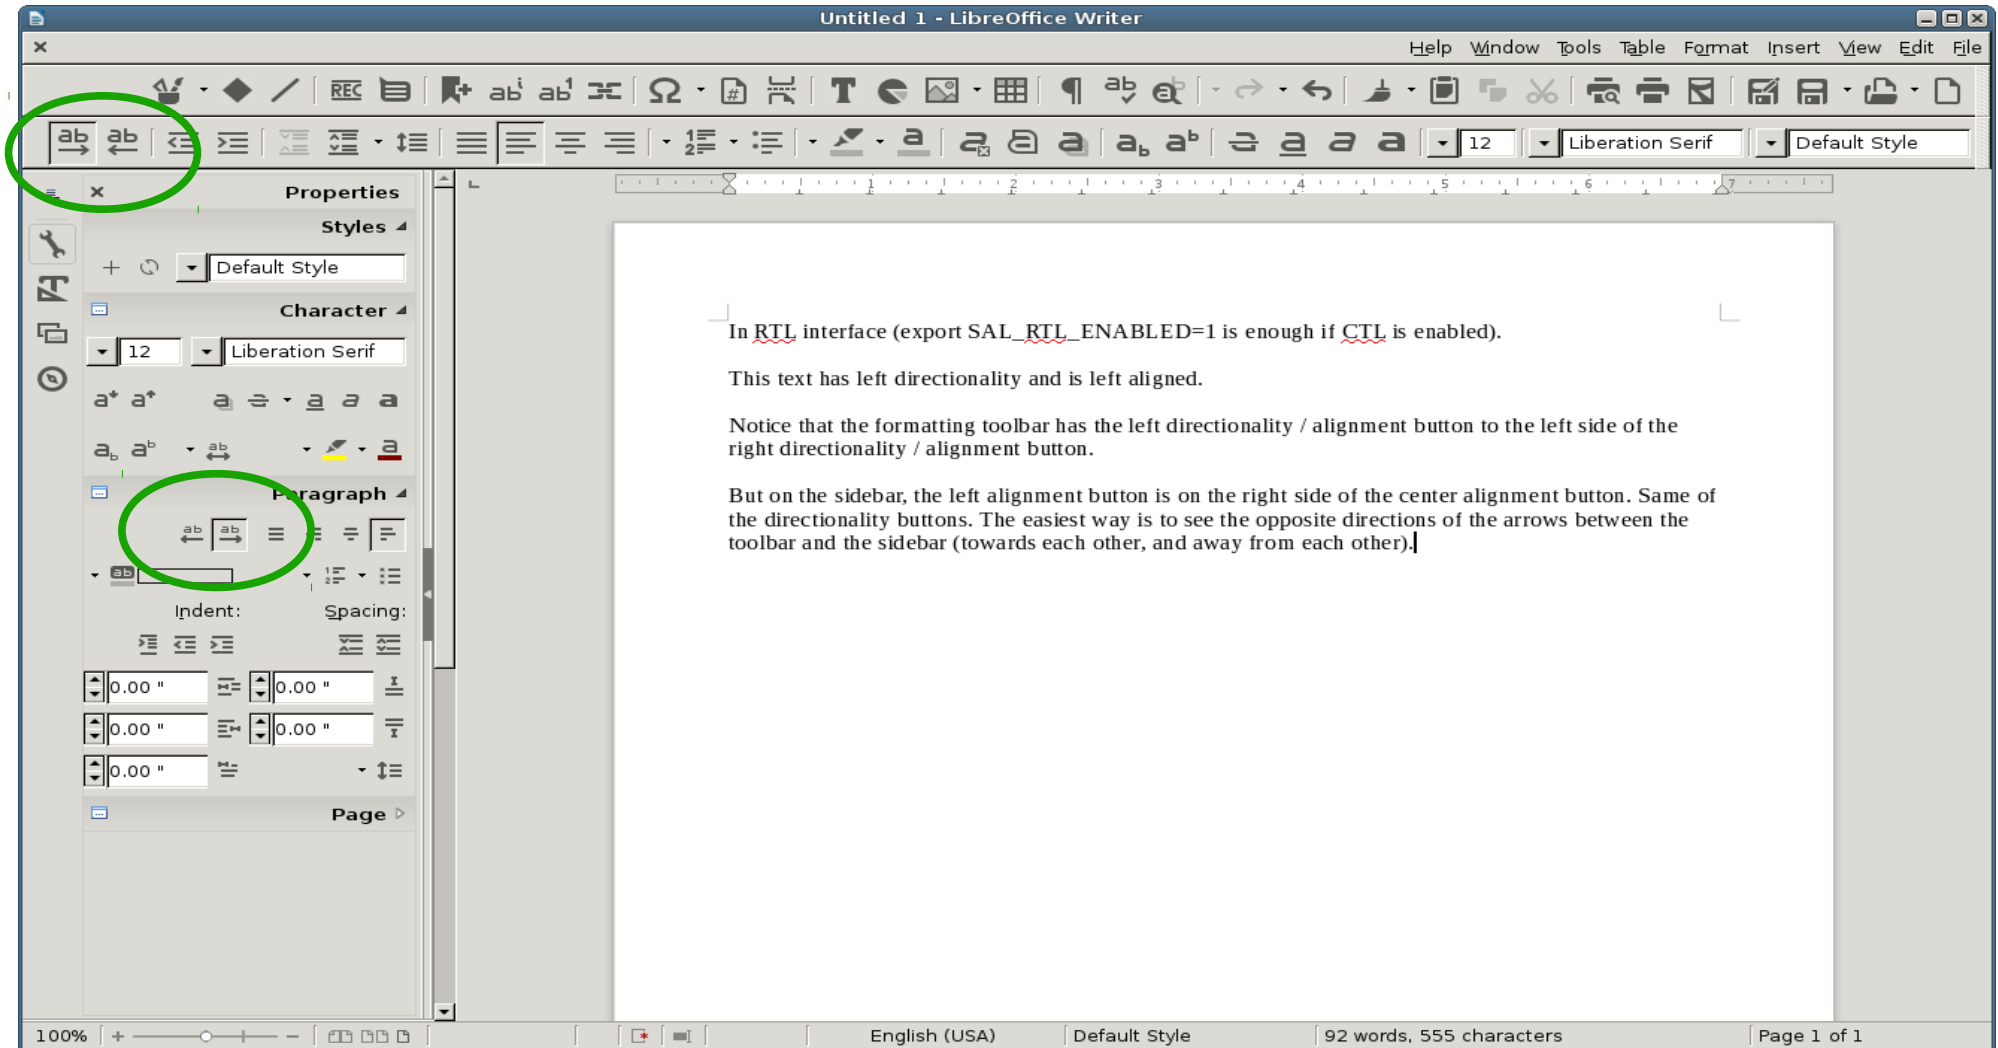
Untitled 1 - LibreOffice Writer

Help Window Tools Table Format Insert View Edit File

12 Liberation Serif Default Style

Properties

Styles

Default Style

Character

12 Liberation Serif

Paragraph

Indent: Spacing:

0.00 " 0.00 "
0.00 " 0.00 "
0.00 "

Page

In RTL interface (export SAL_RTL_ENABLED=1 is enough if CTL is enabled).

This text has left directionality and is left aligned.

Notice that the formatting toolbar has the left directionality / alignment button to the left side of the right directionality / alignment button.

But on the sidebar, the left alignment button is on the right side of the center alignment button. Same of the directionality buttons. The easiest way is to see the opposite directions of the arrows between the toolbar and the sidebar (towards each other, and away from each other).

100% English (USA) Default Style 92 words, 555 characters Page 1 of 1